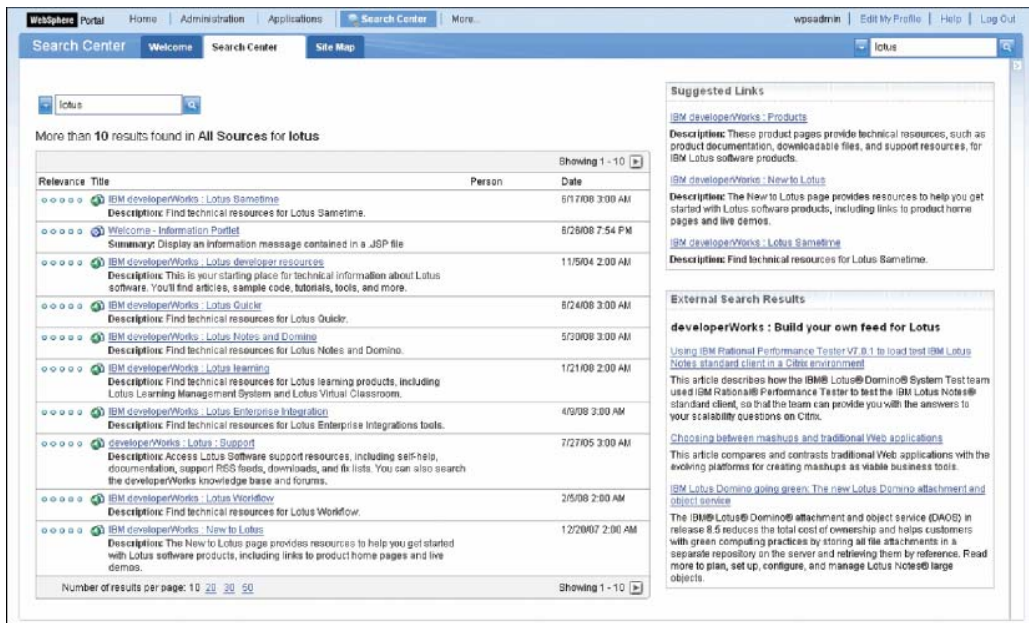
WebSphere Portal | Home | Administration | Applications | Search Center | More...

wpsadmin | Edit My Profile | Help | Log Out

Search Center | Welcome | Search Center | Site Map

lotus

lotus

More than 10 results found in All Sources for lotus

Showing 1 - 10

| Relevance | Title | Person | Date |
|---|---|---|---|
| ○○○○○ | IBM developerWorks : Lotus Sametime<br>Description: Find technical resources for Lotus Sametime. | | 6/17/08 3:00 AM |
| ○○○○○ | Welcome - Information Portlet<br>Summary: Display an information message contained in a .JSP file | | 6/26/08 7:54 PM |
| ○○○○○ | IBM developerWorks : Lotus developer resources<br>Description: This is your starting place for technical information about Lotus software. You'll find articles, sample code, tutorials, tools, and more. | | 11/5/04 2:00 AM |
| ○○○○○ | IBM developerWorks : Lotus Quickr<br>Description: Find technical resources for Lotus Quickr. | | 6/24/08 3:00 AM |
| ○○○○○ | IBM developerWorks : Lotus Notes and Domino<br>Description: Find technical resources for Lotus Notes and Domino. | | 5/30/08 3:00 AM |
| ○○○○○ | IBM developerWorks : Lotus learning<br>Description: Find technical resources for Lotus learning products, including Lotus Learning Management System and Lotus Virtual Classroom. | | 1/21/08 2:00 AM |
| ○○○○○ | IBM developerWorks : Lotus Enterprise Integration<br>Description: Find technical resources for Lotus Enterprise Integrations tools. | | 4/9/08 3:00 AM |
| ○○○○○ | developerWorks : Lotus : Support<br>Description: Access Lotus Software support resources, including self-help, documentation, support RSS feeds, downloads, and fix lists. You can also search the developerWorks knowledge base and forums. | | 7/27/05 3:00 AM |
| ○○○○○ | IBM developerWorks : Lotus Workflow<br>Description: Find technical resources for Lotus Workflow. | | 2/5/08 2:00 AM |
| ○○○○○ | IBM developerWorks : New to Lotus<br>Description: The New to Lotus page provides resources to help you get started with Lotus software products, including links to product home pages and live demos. | | 12/20/07 2:00 AM |

Number of results per page: 10 20 30 50

Showing 1 - 10

Suggested Links

IBM developerWorks : Products
Description: These product pages provide technical resources, such as product documentation, downloadable files, and support resources, for IBM Lotus software products.

IBM developerWorks : New to Lotus
Description: The New to Lotus page provides resources to help you get started with Lotus software products, including links to product home pages and live demos.

IBM developerWorks : Lotus Sametime
Description: Find technical resources for Lotus Sametime.

External Search Results

developerWorks : Build your own feed for Lotus

Using IBM Rational Performance Tester V7.0.1 to load test IBM Lotus Notes standard client in a Citrix environment
This article describes how the IBM® Lotus® Domino® System Test team used IBM Rational® Performance Tester to test the IBM Lotus Notes® standard client, so that the team can provide you with the answers to your scalability questions on Citrix.

Choosing between mashups and traditional Web applications
This article compares and contrasts traditional Web applications with the evolving platforms for creating mashups as viable business tools.

IBM Lotus Domino going green: The new Lotus Domino attachment and object service
The IBM® Lotus® Domino® attachment and object service (DAOS) in release 8.5 reduces the total cost of ownership and helps customers with green computing practices by storing all file attachments in a separate repository on the server and retrieving them by reference. Read more to plan, set up, configure, and manage Lotus Notes® large objects.